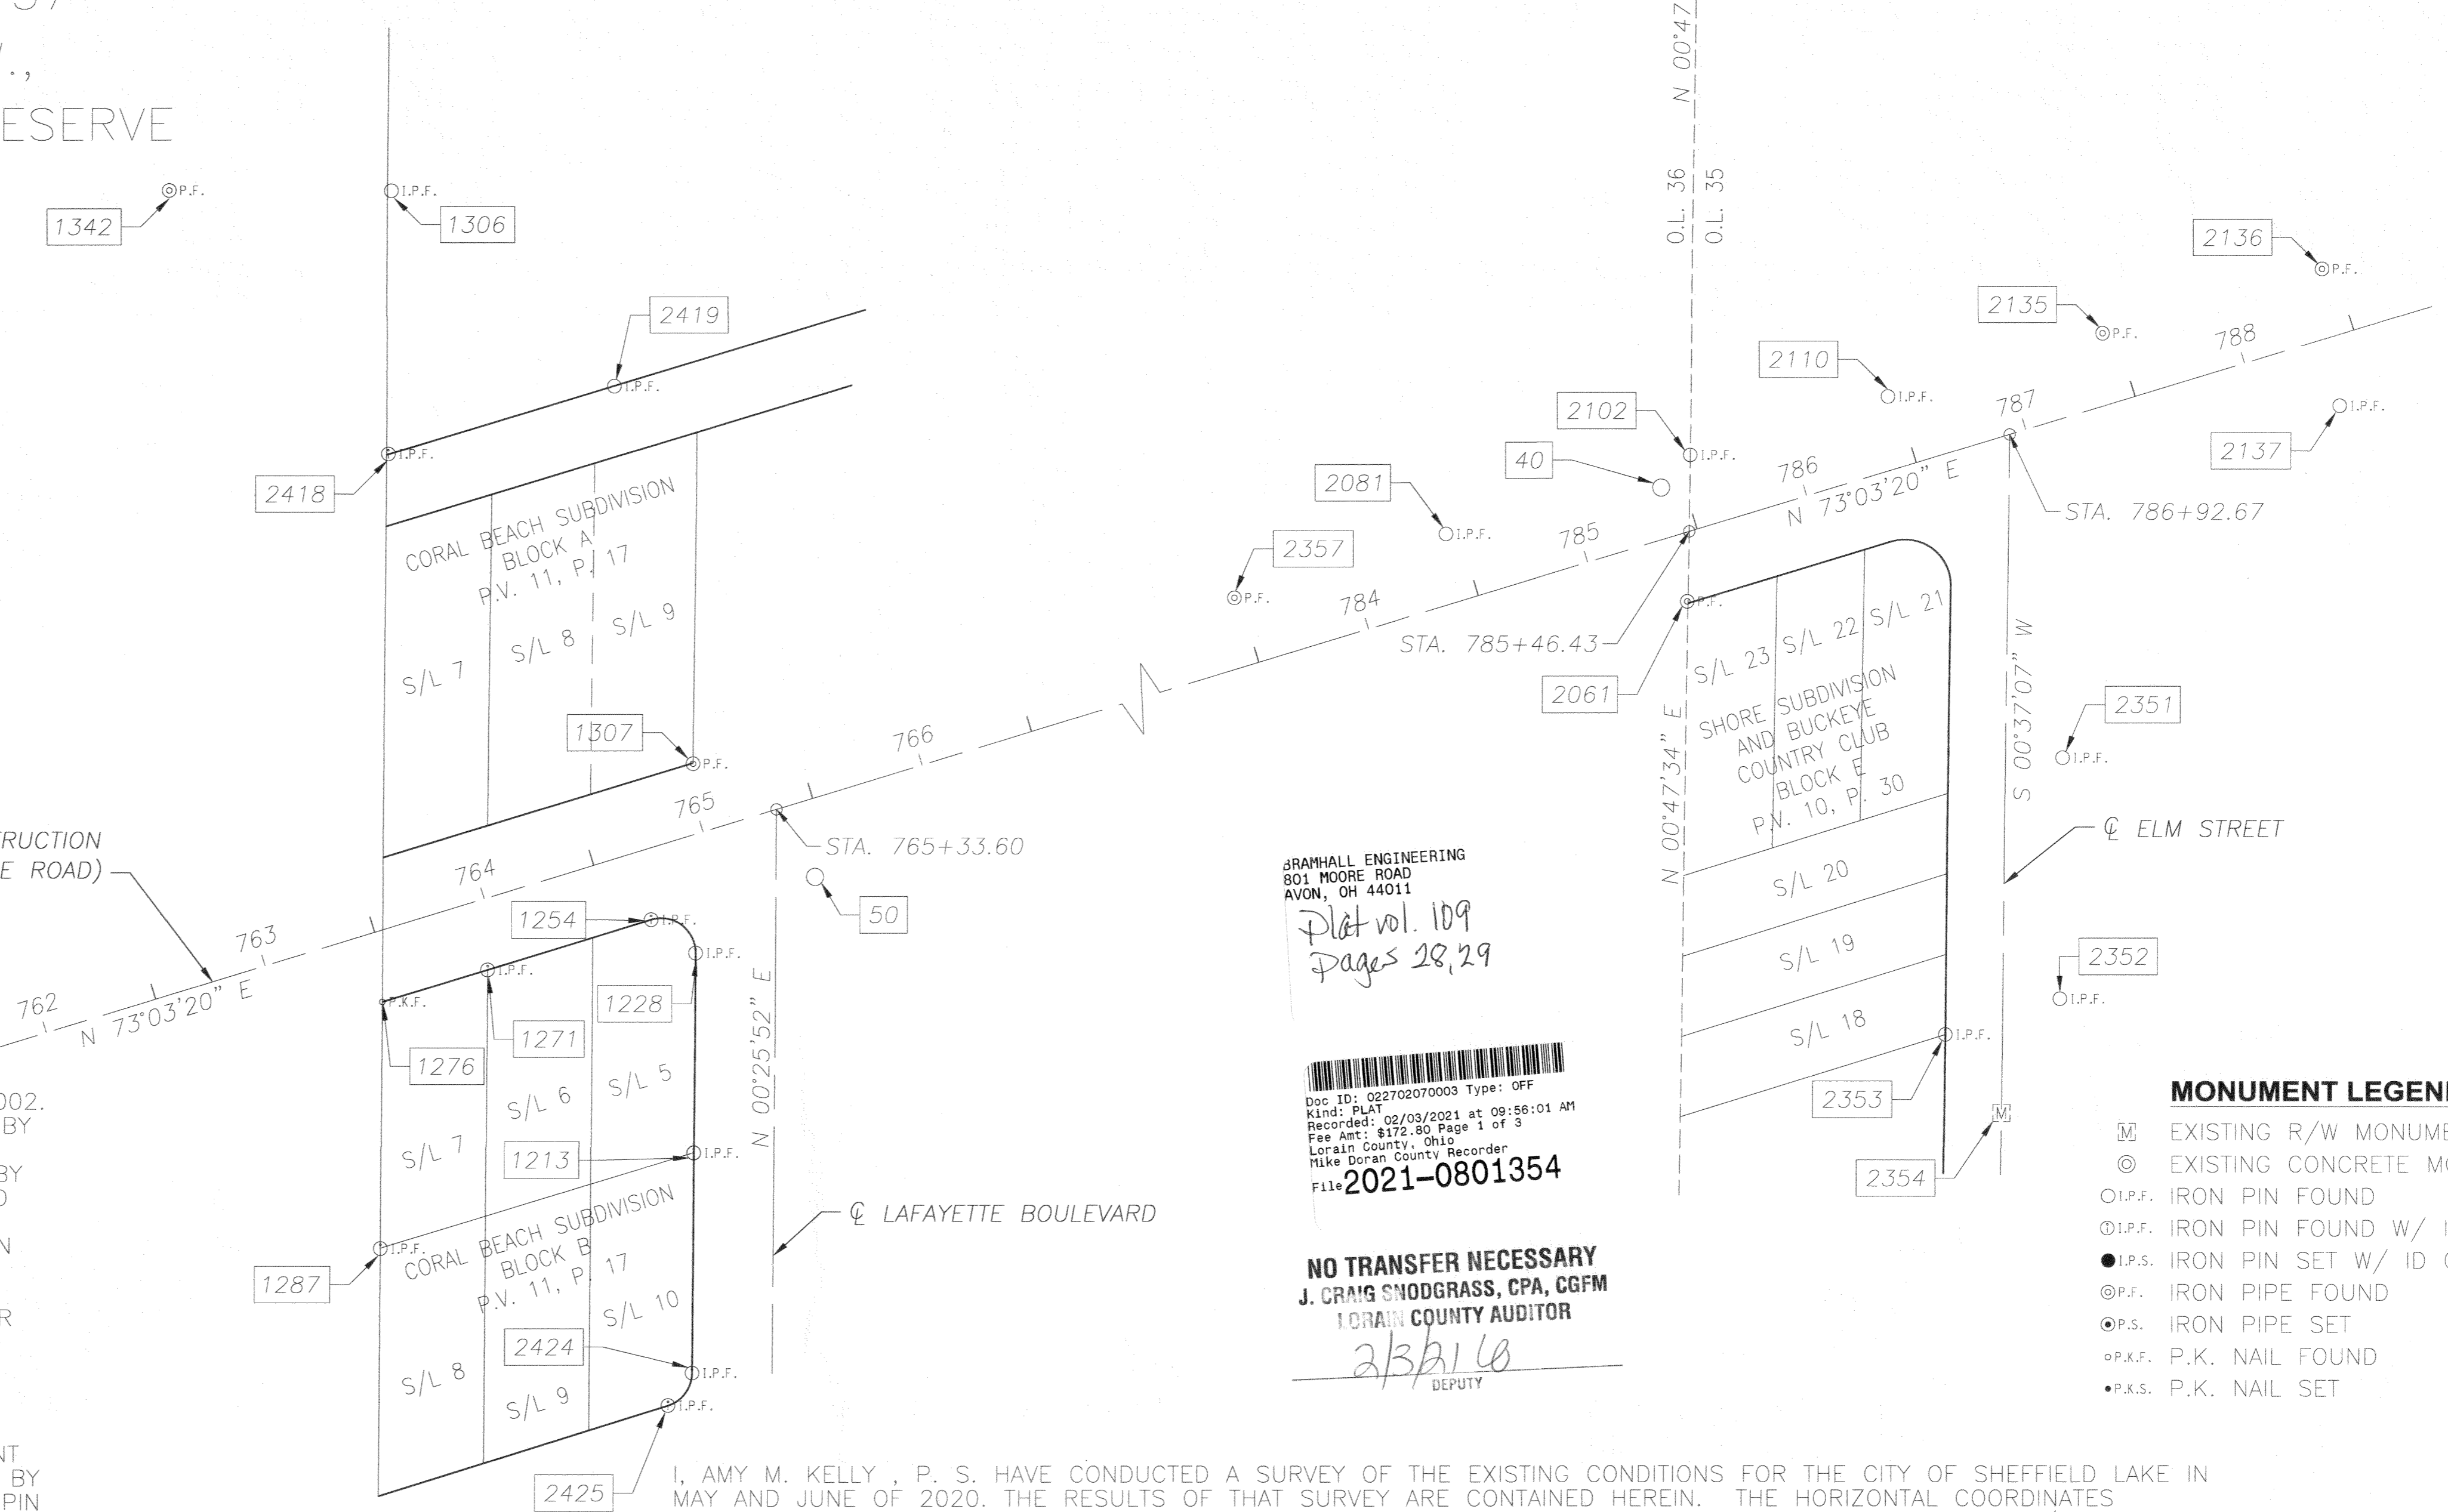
ESERVE

1342 P.F.
I.P.F. 1306
2419 I.P.F.
2418 I.P.F.
CORAL BEACH SUBDIVISION
BLOCK A
P.V. 11, P. 17
S/L 7
S/L 8
S/L 9
1307 P.F.

N 00°47'
O.L. 36
O.L. 35
2136 P.F.
2135 P.F.
788
2110 I.P.F.
787
I.P.F.
2137
2102 I.P.F.
40
786
N 73°03'20" E
STA. 786+92.67
2081 I.P.F.
785
2357
P.F.
784
STA. 785+46.43
P.F.
2061
S/L 23
S/L 22
S/L 21
SHORE SUBDIVISION AND BUCKEYE COUNTRY CLUB
BLOCK E
P.V. 10, P. 30
N 00°47'34" E
S 00°37'07" W
2351
I.P.F.
℄ ELM STREET
S/L 20
S/L 19
S/L 18
2352
I.P.F.
I.P.F.
2353
2354

766
765
STA. 765+33.60
50
RUCTION
E ROAD)
764
763
762
N 73°03'20" E
1254 I.P.F.
I.P.F.
I.P.F.
P.K.F.
1228
1271
1276
S/L 7
S/L 6
S/L 5
1213 I.P.F.
N 00°25'52" E
℄ LAFAYETTE BOULEVARD
1287 I.P.F.
CORAL BEACH SUBDIVISION
BLOCK B
P.V. 11, P. 17
S/L 10
S/L 8
2424 I.P.F.
S/L 9
I.P.F.
2425

BRAMHALL ENGINEERING
801 MOORE ROAD
AVON, OH 44011
Plat vol. 109
Pages 28,29

Doc ID: 022702070003 Type: OFF
Kind: PLAT
Recorded: 02/03/2021 at 09:56:01 AM
Fee Amt: $172.80 Page 1 of 3
Lorain County, Ohio
Mike Doran County Recorder
File 2021-0801354

NO TRANSFER NECESSARY
J. CRAIG SNODGRASS, CPA, CGFM
LORAIN COUNTY AUDITOR
2/3/21 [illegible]
DEPUTY

MONUMENT LEGEN
M EXISTING R/W MONUME
EXISTING CONCRETE MO
I.P.F. IRON PIN FOUND
I.P.F. IRON PIN FOUND W/ I
I.P.S. IRON PIN SET W/ ID C
P.F. IRON PIPE FOUND
P.S. IRON PIPE SET
P.K.F. P.K. NAIL FOUND
P.K.S. P.K. NAIL SET

002.
BY
BY
D
N
R
NT
BY
PIN

I, AMY M. KELLY , P. S. HAVE CONDUCTED A SURVEY OF THE EXISTING CONDITIONS FOR THE CITY OF SHEFFIELD LAKE IN MAY AND JUNE OF 2020. THE RESULTS OF THAT SURVEY ARE CONTAINED HEREIN. THE HORIZONTAL COORDINATES